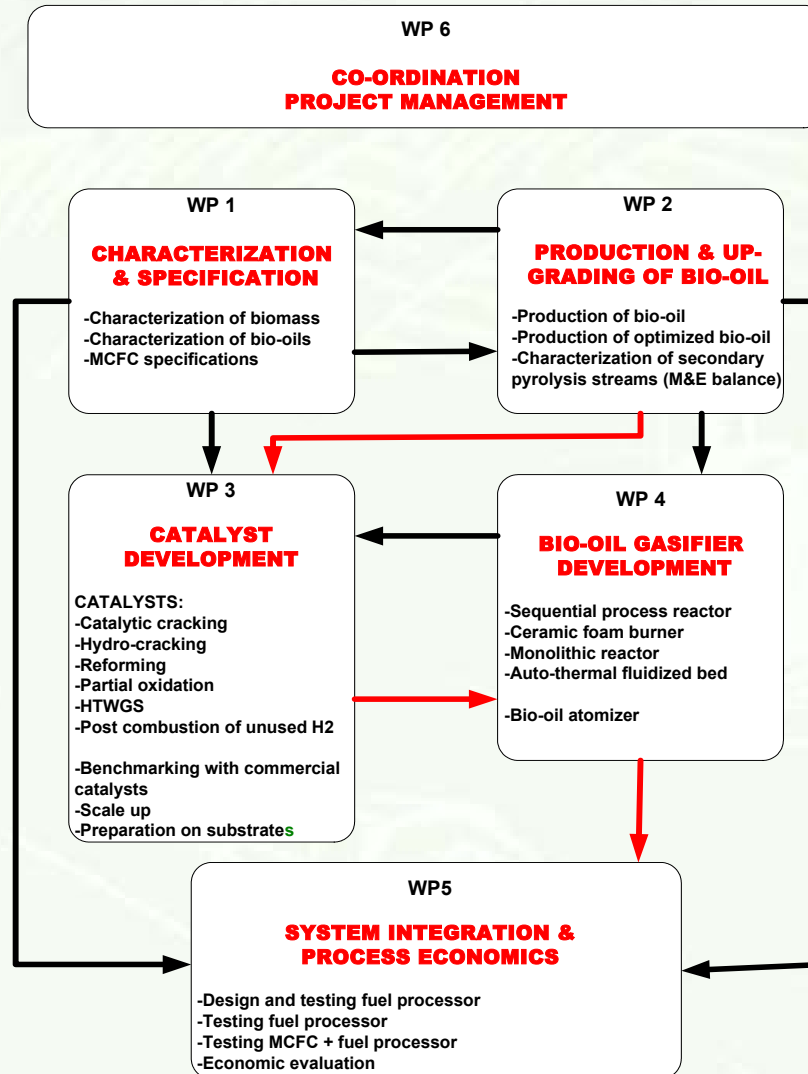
WP 6

CO-ORDINATION
PROJECT MANAGEMENT

WP 1

CHARACTERIZATION & SPECIFICATION

-Characterization of biomass
-Characterization of bio-oils
-MCFC specifications

WP 2

PRODUCTION & UPGRADING OF BIO-OIL

-Production of bio-oil
-Production of optimized bio-oil
-Characterization of secondary pyrolysis streams (M&E balance)

WP 3

CATALYST DEVELOPMENT

CATALYSTS:
-Catalytic cracking
-Hydro-cracking
-Reforming
-Partial oxidation
-HTWGS
-Post combustion of unused H2

-Benchmarking with commercial catalysts
-Scale up
-Preparation on substrates

WP 4

BIO-OIL GASIFIER DEVELOPMENT

-Sequential process reactor
-Ceramic foam burner
-Monolithic reactor
-Auto-thermal fluidized bed

-Bio-oil atomizer

WP5

SYSTEM INTEGRATION & PROCESS ECONOMICS

-Design and testing fuel processor
-Testing fuel processor
-Testing MCFC + fuel processor
-Economic evaluation